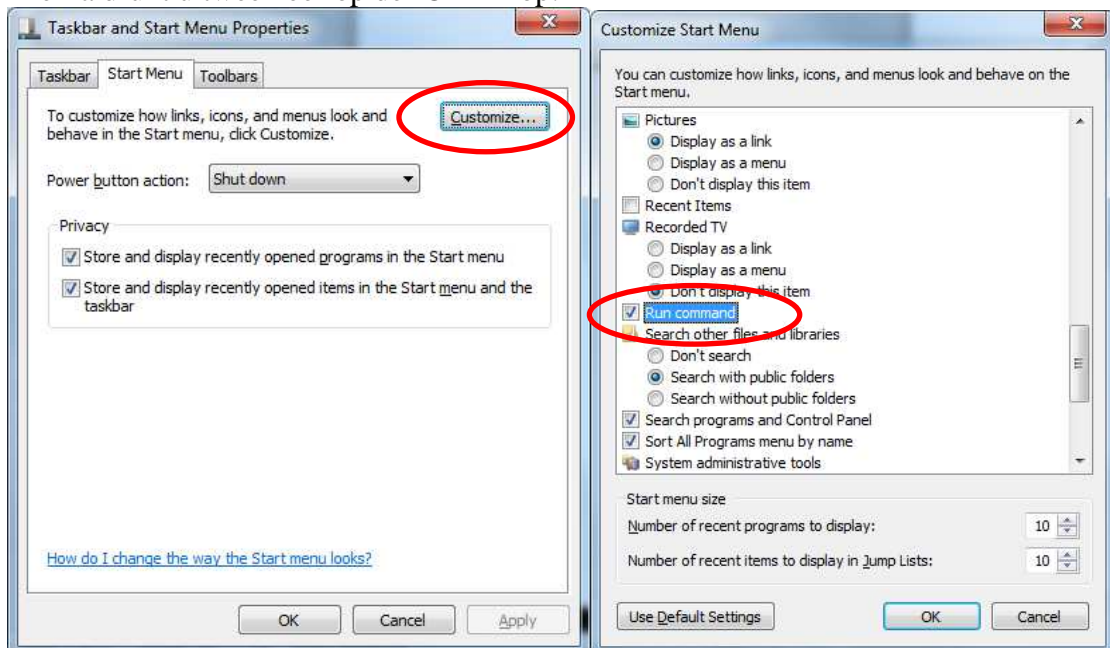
Taskbar and Start Menu Properties

Taskbar | Start Menu | Toolbars

To customize how links, icons, and menus look and behave in the Start menu, click Customize.

Customize...

Power button action: Shut down

Privacy

Store and display recently opened programs in the Start menu

Store and display recently opened items in the Start menu and the taskbar

How do I change the way the Start menu looks?

OK | Cancel | Apply

Customize Start Menu

You can customize how links, icons, and menus look and behave on the Start menu.

Pictures
Display as a link
Display as a menu
Don't display this item
Recent Items
Recorded TV
Display as a link
Display as a menu
Don't display this item
Run command
Search other files and libraries
Don't search
Search with public folders
Search without public folders
Search programs and Control Panel
Sort All Programs menu by name
System administrative tools

Start menu size

Number of recent programs to display: 10

Number of recent items to display in Jump Lists: 10

Use Default Settings | OK | Cancel